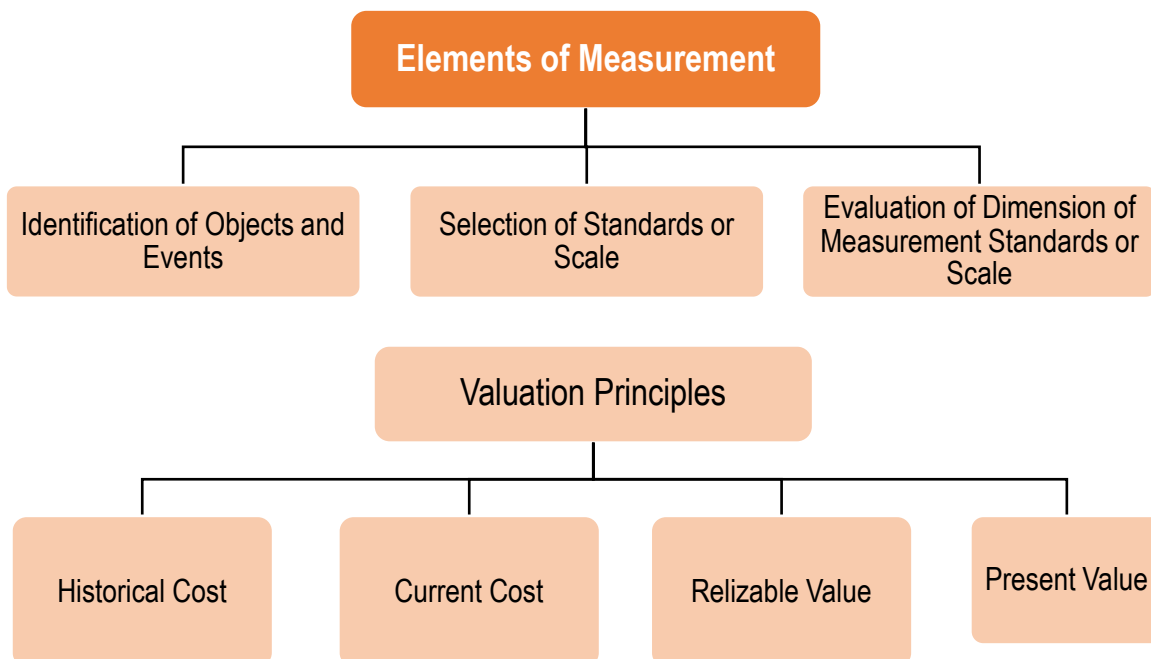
Elements of Measurement

Identification of Objects and Events

Selection of Standards or Scale

Evaluation of Dimension of Measurement Standards or Scale

Valuation Principles

Historical Cost

Current Cost

Relizable Value

Present Value